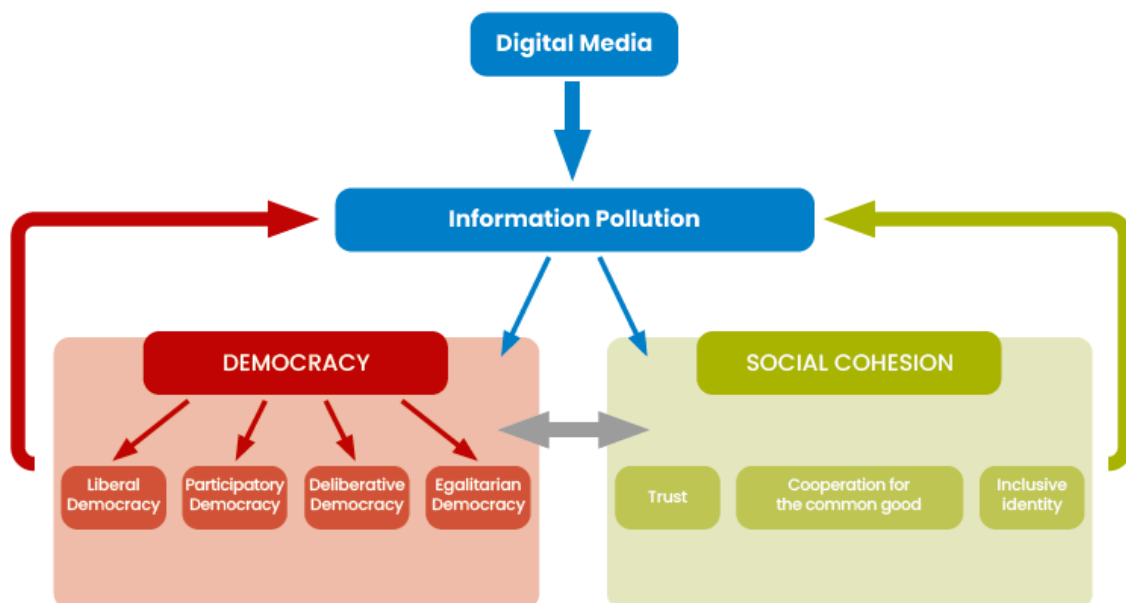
Digital Media

Information Pollution

DEMOCRACY

Liberal Democracy

Participatory Democracy

Deliberative Democracy

Egalitarian Democracy

SOCIAL COHESION

Trust

Cooperation for the common good

Inclusive identity